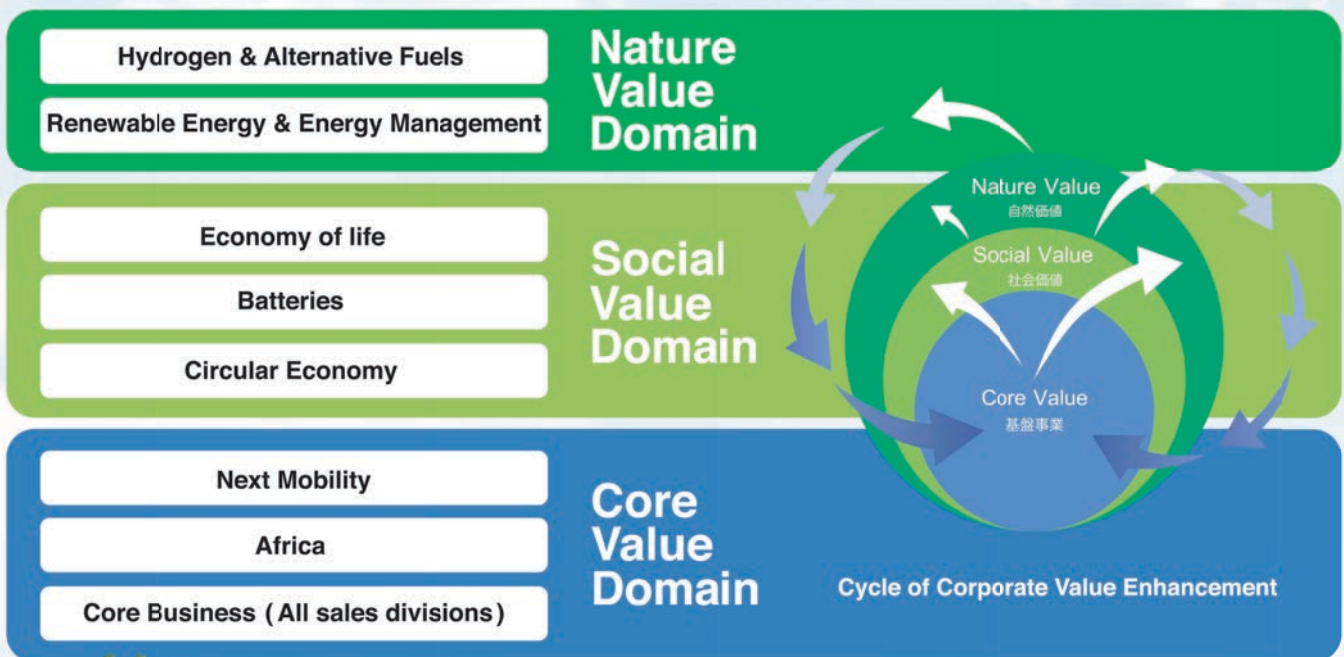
Hydrogen & Alternative Fuels

Renewable Energy & Energy Management

Nature Value Domain

Economy of life

Batteries

Circular Economy

Social Value Domain

Next Mobility

Africa

Core Business ( All sales divisions )

Core Value Domain

Nature Value
自然価値

Social Value
社会価値

Core Value
基盤事業

Cycle of Corporate Value Enhancement